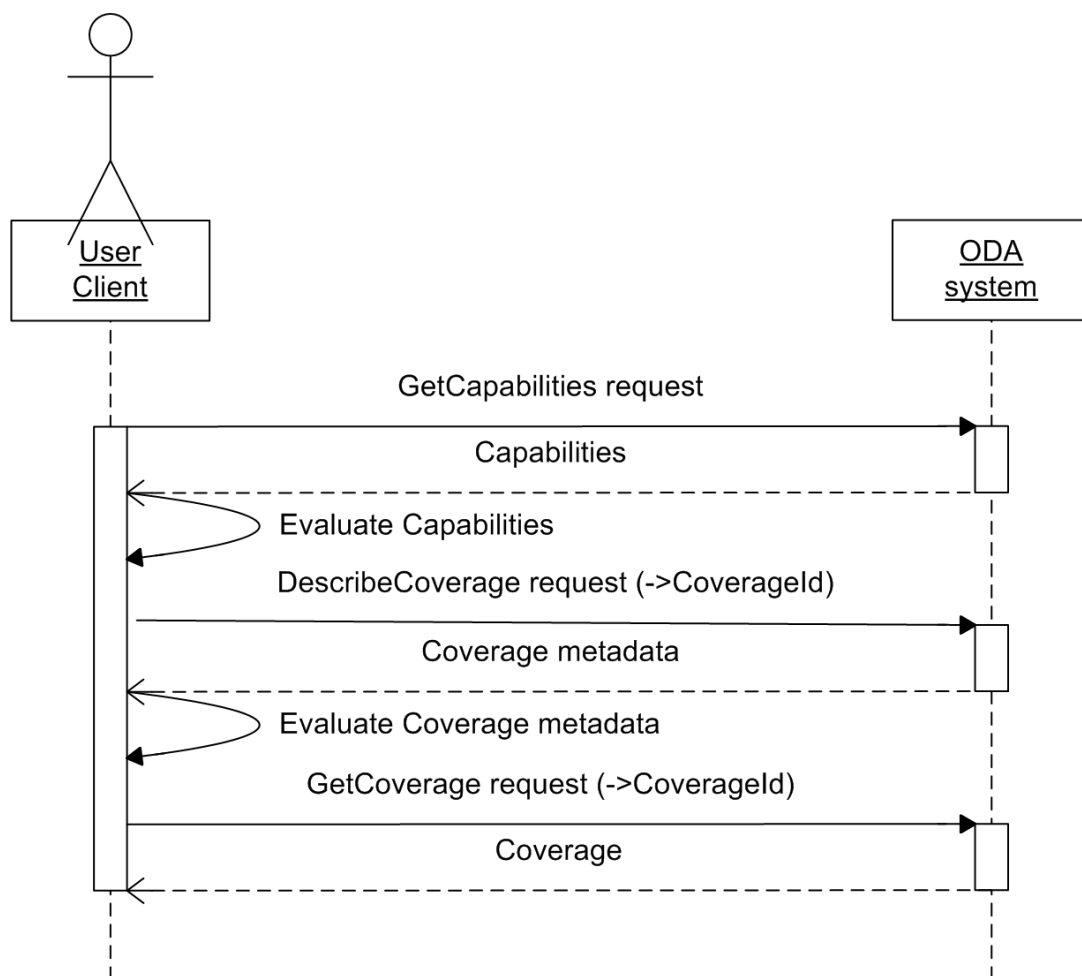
User Client

ODA system

GetCapabilities request

Capabilities

Evaluate Capabilities

DescribeCoverage request (->CoverageId)

Coverage metadata

Evaluate Coverage metadata

GetCoverage request (->CoverageId)

Coverage